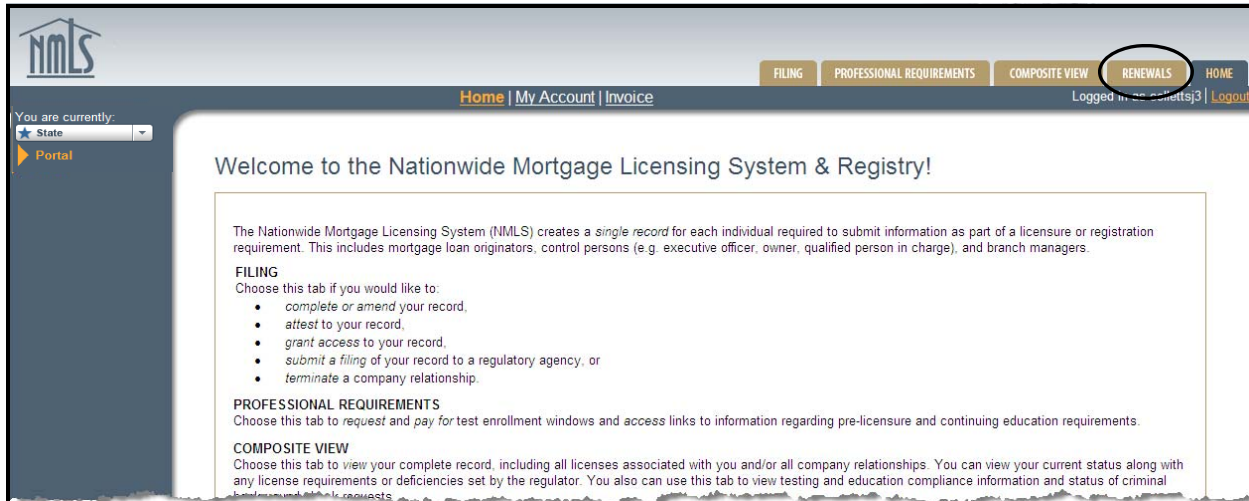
NMLS

FILING PROFESSIONAL REQUIREMENTS COMPOSITE VIEW RENEWALS HOME

Home | My Account | Invoice

Logged in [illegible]ettsj3 | Logout

You are currently:
State
Portal

Welcome to the Nationwide Mortgage Licensing System & Registry!

The Nationwide Mortgage Licensing System (NMLS) creates a single record for each individual required to submit information as part of a licensure or registration requirement. This includes mortgage loan originators, control persons (e.g. executive officer, owner, qualified person in charge), and branch managers.

FILING
Choose this tab if you would like to:
• complete or amend your record,
• attest to your record,
• grant access to your record,
• submit a filing of your record to a regulatory agency, or
• terminate a company relationship.

PROFESSIONAL REQUIREMENTS
Choose this tab to request and pay for test enrollment windows and access links to information regarding pre-licensure and continuing education requirements.

COMPOSITE VIEW
Choose this tab to view your complete record, including all licenses associated with you and/or all company relationships. You can view your current status along with any license requirements or deficiencies set by the regulator. You also can use this tab to view testing and education compliance information and status of criminal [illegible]